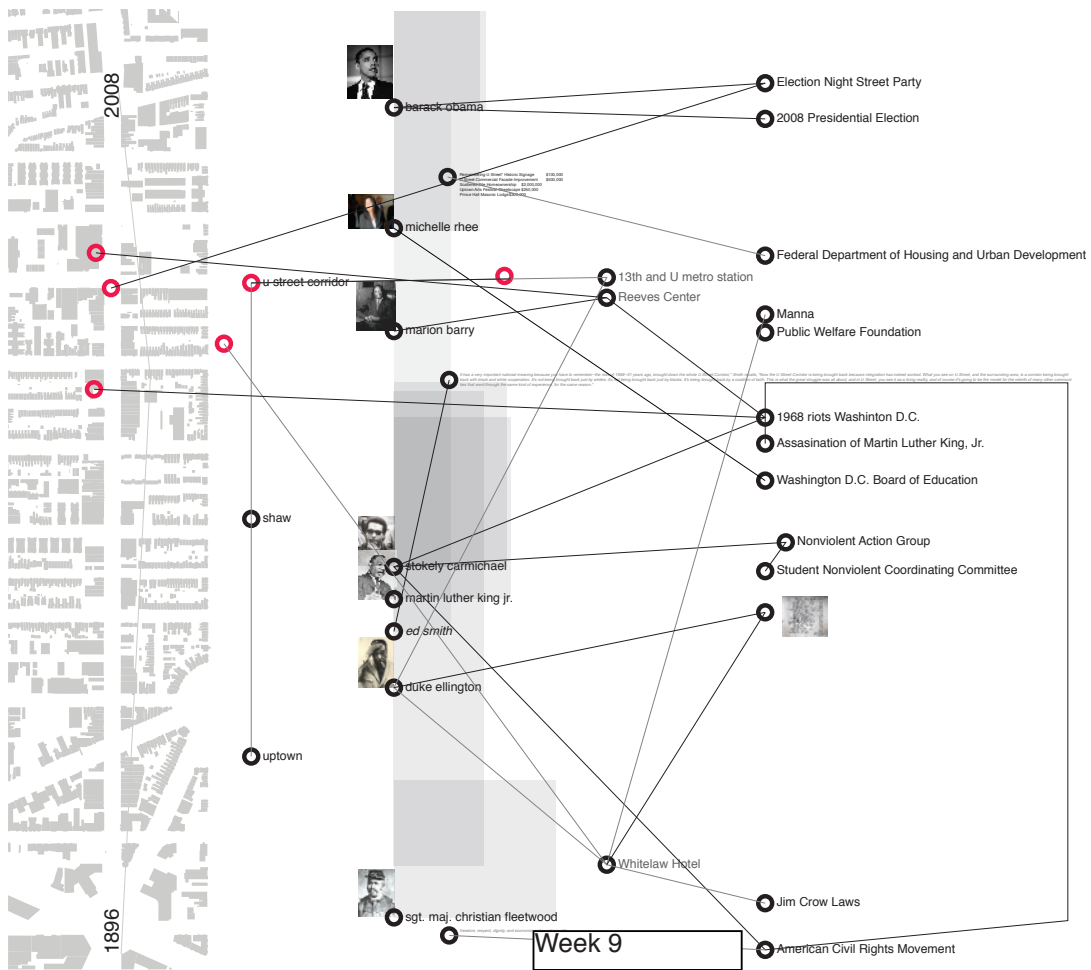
2008

1896

barack obama

michelle rhee

u street corridor

marion barry

shaw

uptown

stokely carmichael

martin luther king jr.

ed smith

duke ellington

sgt. maj. christian fleetwood

Election Night Street Party

2008 Presidential Election

Federal Department of Housing and Urban Development

13th and U metro station

Reeves Center

Manna

Public Welfare Foundation

1968 riots Washinton D.C.

Assasination of Martin Luther King, Jr.

Washington D.C. Board of Education

Nonviolent Action Group

Student Nonviolent Coordinating Committee

Whitelaw Hotel

Jim Crow Laws

American Civil Rights Movement

Week 9

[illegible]